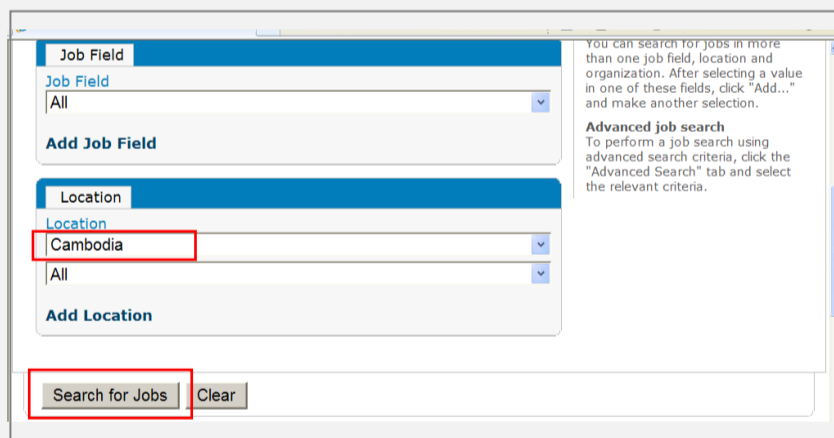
Job Field

Job Field

All

Add Job Field

Location

Location

Cambodia

All

Add Location

You can search for jobs in more than one job field, location and organization. After selecting a value in one of these fields, click "Add..." and make another selection.

Advanced job search

To perform a job search using advanced search criteria, click the "Advanced Search" tab and select the relevant criteria.

Search for Jobs

Clear